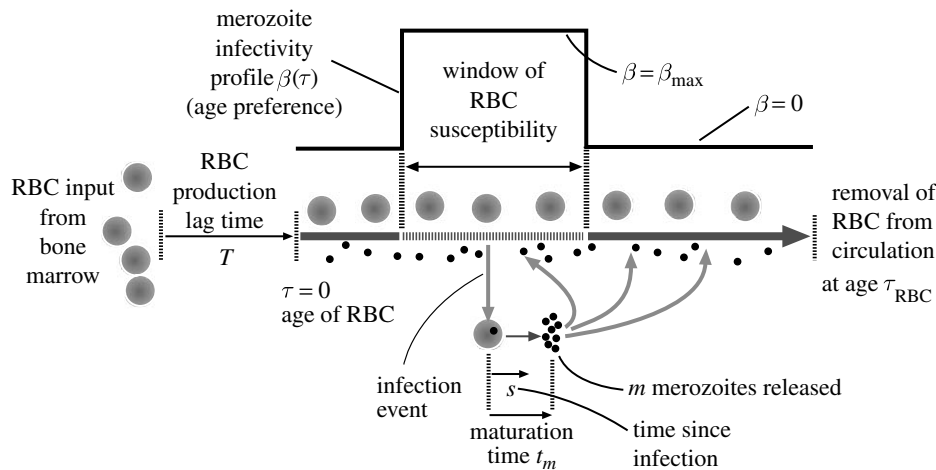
merozoite infectivity profile $\beta(\tau)$ (age preference)

window of RBC susceptibility

$\beta = \beta_{\max}$

$\beta = 0$

RBC input from bone marrow

RBC production lag time $T$

removal of RBC from circulation at age $\tau_{\text{RBC}}$

$\tau = 0$ age of RBC

infection event

$m$ merozoites released

$s$

time since infection

maturation time $t_m$